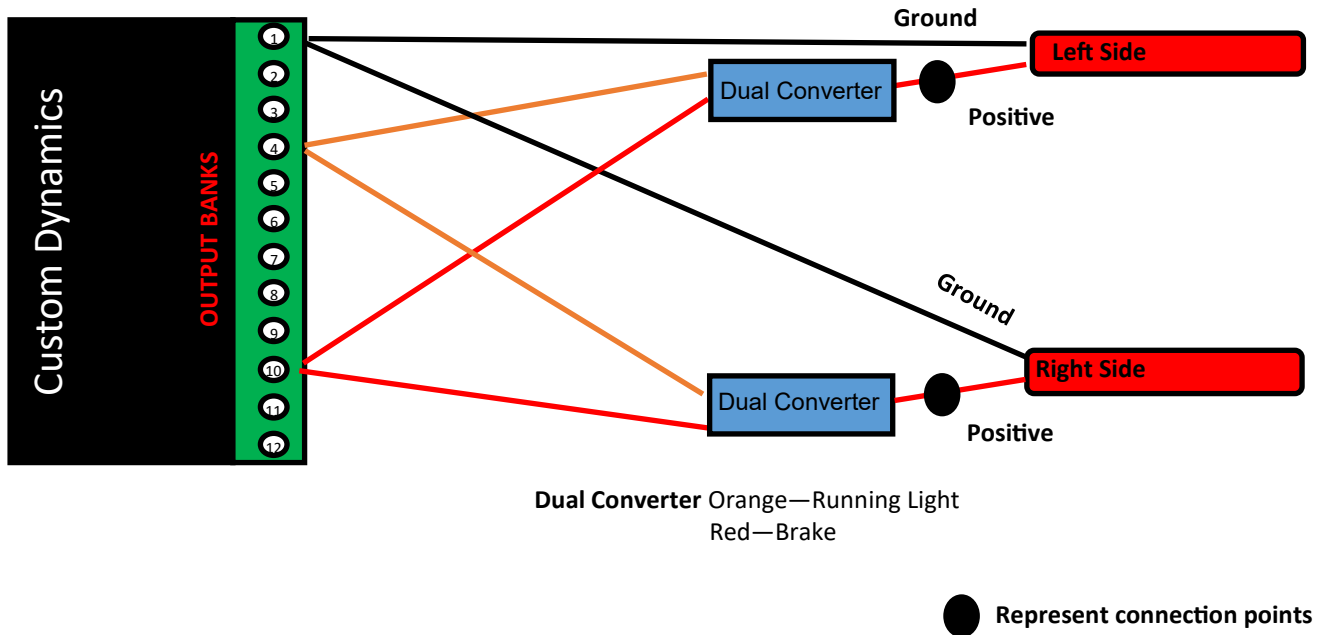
Custom Dynamics

OUTPUT BANKS

1
2
3
4
5
6
7
8
9
10
11
12

Ground

Left Side

Dual Converter

Positive

Ground

Right Side

Dual Converter

Positive

**Dual Converter** Orange—Running Light
Red—Brake

Represent connection points